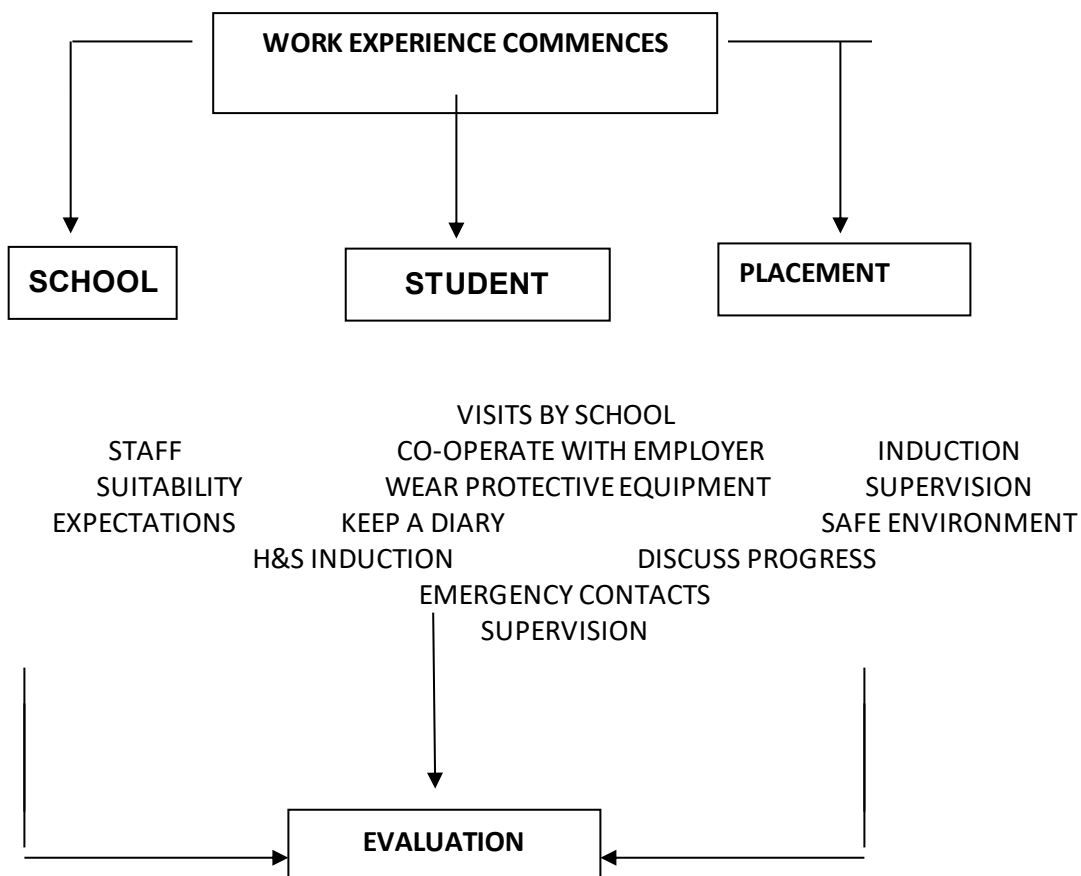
WORK EXPERIENCE COMMENCES

SCHOOL

STUDENT

PLACEMENT

VISITS BY SCHOOL

STAFF

CO-OPERATE WITH EMPLOYER

INDUCTION

SUITABILITY

WEAR PROTECTIVE EQUIPMENT

SUPERVISION

EXPECTATIONS

KEEP A DIARY

SAFE ENVIRONMENT

H&S INDUCTION

DISCUSS PROGRESS

EMERGENCY CONTACTS

SUPERVISION

EVALUATION